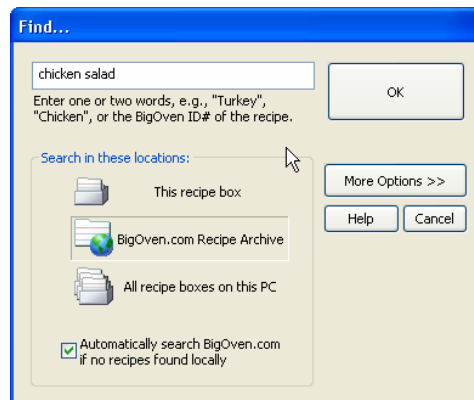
Find...

chicken salad

Enter one or two words, e.g., "Turkey", "Chicken", or the BigOven ID# of the recipe.

OK

Search in these locations:

This recipe box

BigOven.com Recipe Archive

All recipe boxes on this PC

Automatically search BigOven.com if no recipes found locally

More Options >>

Help

Cancel